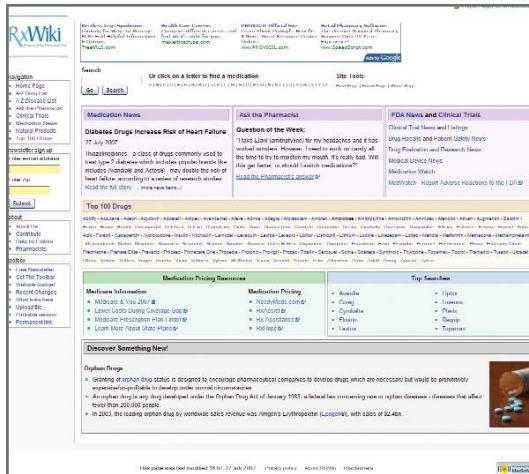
RxWiki

navigation
Home Page
A-Z Drug List
A-Z Disease List
Ask the Pharmacist
Clinical Trials
Medication News
Natural Products
Top 100 Drugs

newsletter sign up

Submit

about
About Us
Contribute
Help for Editors
Pharmacists

toolbox
Free Newsletter
Get The Toolbar
Website Gadget
Recent Changes
What links here
Upload file
Printable version
Permanent link

Search
Go Search
Or click on a letter to find a medication
Site Tools

Ads by Google

Medication News
Diabetes Drugs Increase Risk of Heart Failure
27 July 2007
Thiazolidinediones - a class of drugs commonly used to treat type 2 diabetes which includes popular brands like Avandia (Avandia) and Actos - may double the risk of heart failure, according to a review of research studies.
Read the full story (more news here...)

Ask the Pharmacist
Question of the Week:
"I take Elavil (amitriptyline) for my headaches and it has worked wonders. However, I need to work on really all the time to try to maintain my mouth. It's really bad. Will this get better, or should I switch medications?"
Read the Pharmacist's answer

FDA News and Clinical Trials
Clinical Trial News and Listings
Drug Recalls and Patient Safety News
Drug Publication and Research News
Medical Device News
Medication Watch
MedWatch - Report Adverse Reactions to the FDA

Top 100 Drugs
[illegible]

Medication Pricing Resources
Medicare Information
Medicare & You 2007
Lower Costs During Coverage Gap
Medicare Prescription Plan Finder
Learn More About State Plans
Medication Pricing
NeedyMeds.com
RxAssist
Rx Assistance
RxHope

Top Searches
Avandia
Coreg
Cymbalta
Plavix
Lexiva
Lyrica
Lovenox
Plavix
Seroquel
Topamax

Discover Something New!
Orphan Drugs
Granting of orphan drug status is designed to encourage pharmaceutical companies to develop drugs which are necessary but would be prohibitively expensive/unprofitable to develop under normal circumstances.
An orphan drug is any drug developed under the Orphan Drug Act of January 1983, a federal law concerning rare or orphan diseases - diseases that affect fewer than 200,000 people.
In 2003, the leading orphan drug by worldwide sales revenue was Amgen's Erythropoietin (Epogen), with sales of $2.4bn.

This page was last modified 18:37, 27 July 2007. Privacy policy About RxWiki Disclaimers